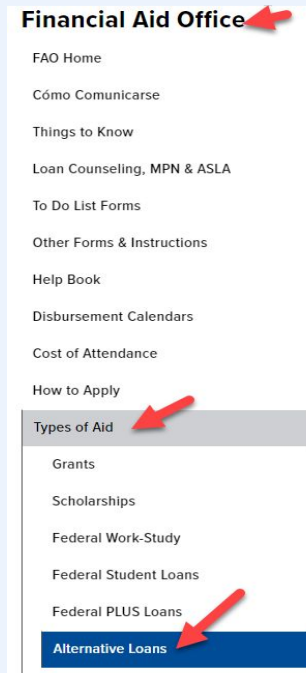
Financial Aid Office

FAO Home

Cómo Comunicarse

Things to Know

Loan Counseling, MPN & ASLA

To Do List Forms

Other Forms & Instructions

Help Book

Disbursement Calendars

Cost of Attendance

How to Apply

Types of Aid

Grants

Scholarships

Federal Work-Study

Federal Student Loans

Federal PLUS Loans

Alternative Loans